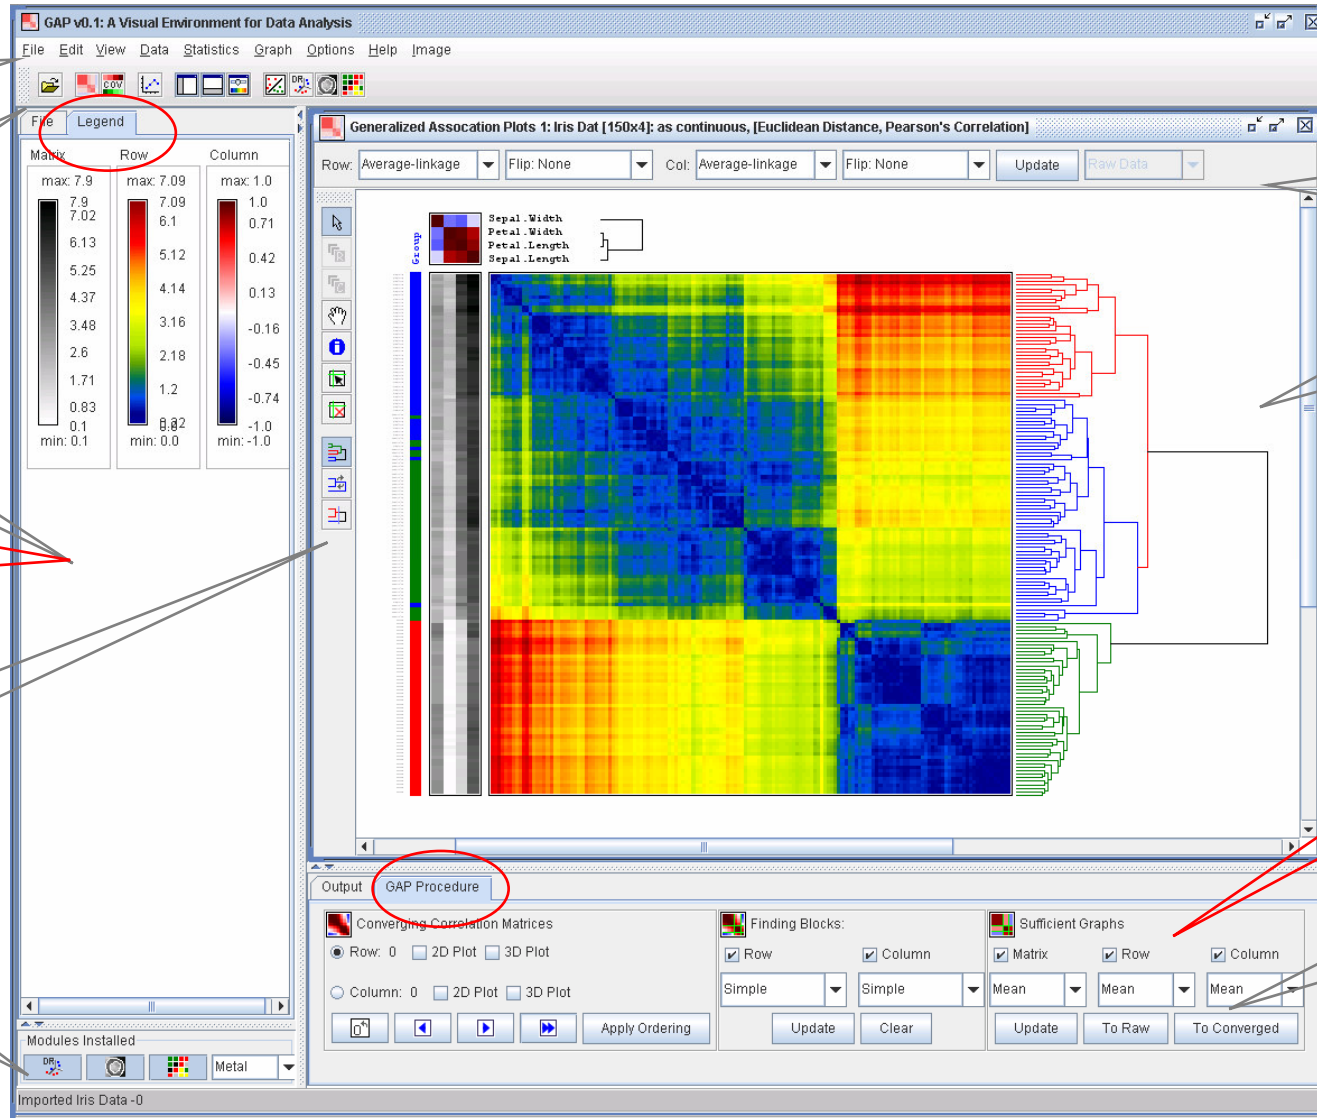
GAP v0.1: A Visual Environment for Data Analysis

File Edit View Data Statistics Graph Options Help Image

COV

File Legend

Matrix Row Column

max: 7.9 max: 7.09 max: 1.0

7.9
7.02
6.13
5.25
4.37
3.48
2.6
1.71
0.83
0.1
min: 0.1

7.09
6.1
5.12
4.14
3.16
2.18
1.2
0.22
min: 0.0

1.0
0.71
0.42
0.13
-0.16
-0.45
-0.74
-1.0
min: -1.0

Modules Installed

Metal

Imported Iris Data -0

Generalized Assocation Plots 1: Iris Dat [150x4]: as continuous, [Euclidean Distance, Pearson's Correlation]

Row: Average-linkage Flip: None Col: Average-linkage Flip: None Update Raw Data

Group

Sepal.Width
Petal.Width
Petal.Length
Sepal.Length

Output GAP Procedure

Converging Correlation Matrices
Row: 0 2D Plot 3D Plot
Column: 0 2D Plot 3D Plot
0 Apply Ordering

Finding Blocks:
Row Column
Simple Simple
Update Clear

Sufficient Graphs
Matrix Row Column
Mean Mean Mean
Update To Raw To Converged